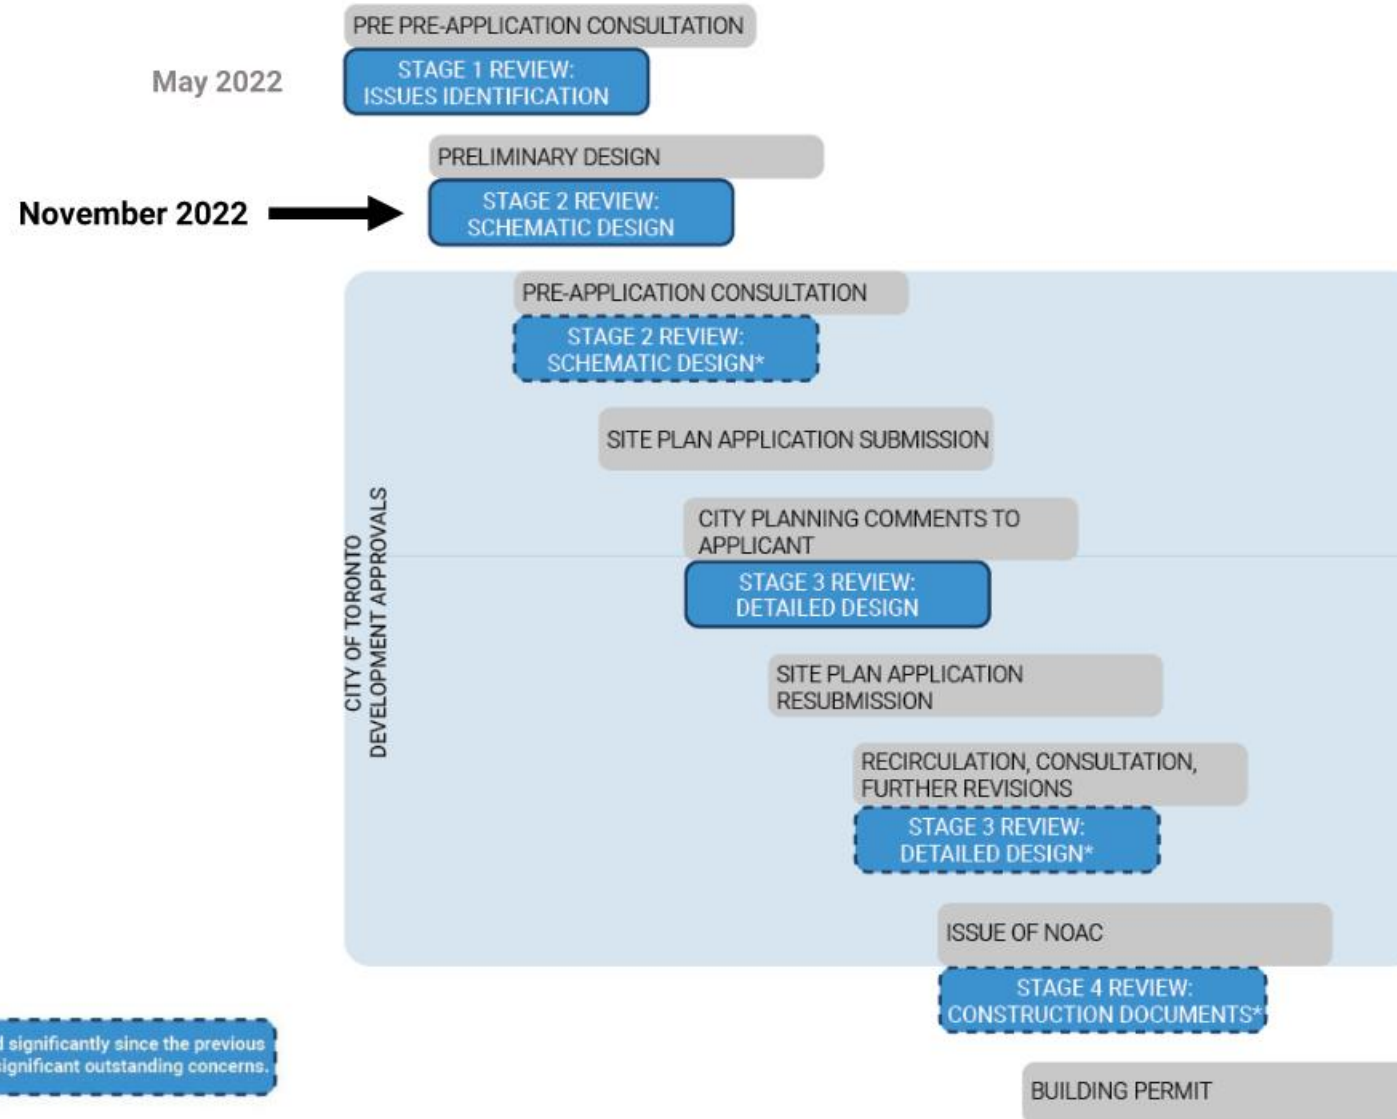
PRE PRE-APPLICATION CONSULTATION

May 2022

STAGE 1 REVIEW: ISSUES IDENTIFICATION

PRELIMINARY DESIGN

November 2022

STAGE 2 REVIEW: SCHEMATIC DESIGN

CITY OF TORONTO DEVELOPMENT APPROVALS

PRE-APPLICATION CONSULTATION

STAGE 2 REVIEW: SCHEMATIC DESIGN*

SITE PLAN APPLICATION SUBMISSION

CITY PLANNING COMMENTS TO APPLICANT

STAGE 3 REVIEW: DETAILED DESIGN

SITE PLAN APPLICATION RESUBMISSION

RECIRCULATION, CONSULTATION, FURTHER REVISIONS

STAGE 3 REVIEW: DETAILED DESIGN*

ISSUE OF NOAC

STAGE 4 REVIEW: CONSTRUCTION DOCUMENTS*

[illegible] significantly since the previous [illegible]significant outstanding concerns.

BUILDING PERMIT